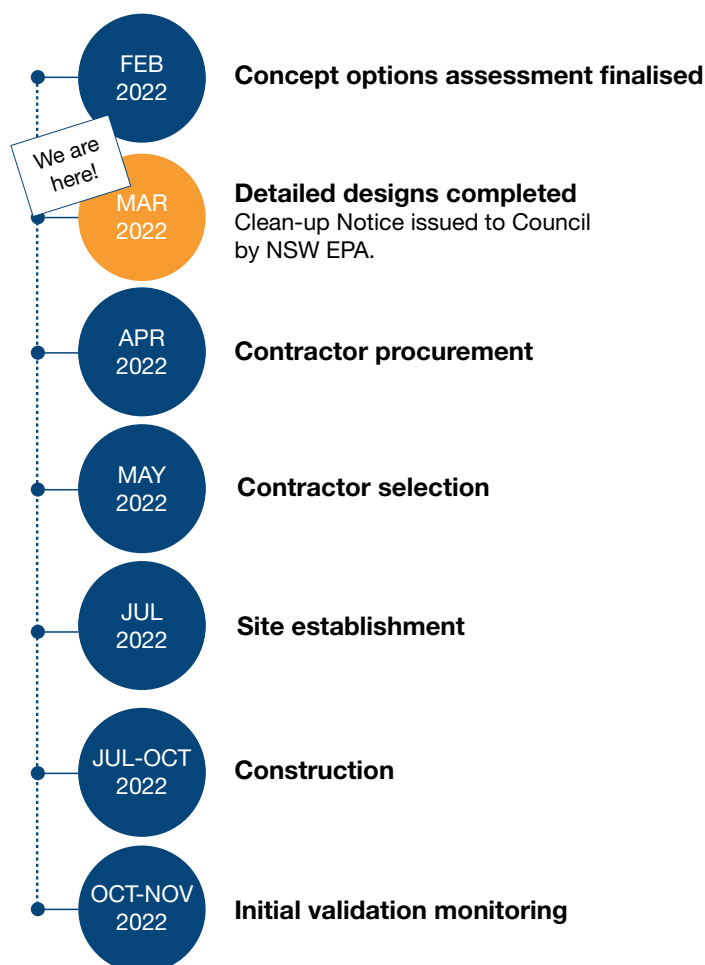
FEB 2022

Concept options assessment finalised

We are here!

MAR 2022

Detailed designs completed
Clean-up Notice issued to Council by NSW EPA.

APR 2022

Contractor procurement

MAY 2022

Contractor selection

JUL 2022

Site establishment

JUL-OCT 2022

Construction

OCT-NOV 2022

Initial validation monitoring